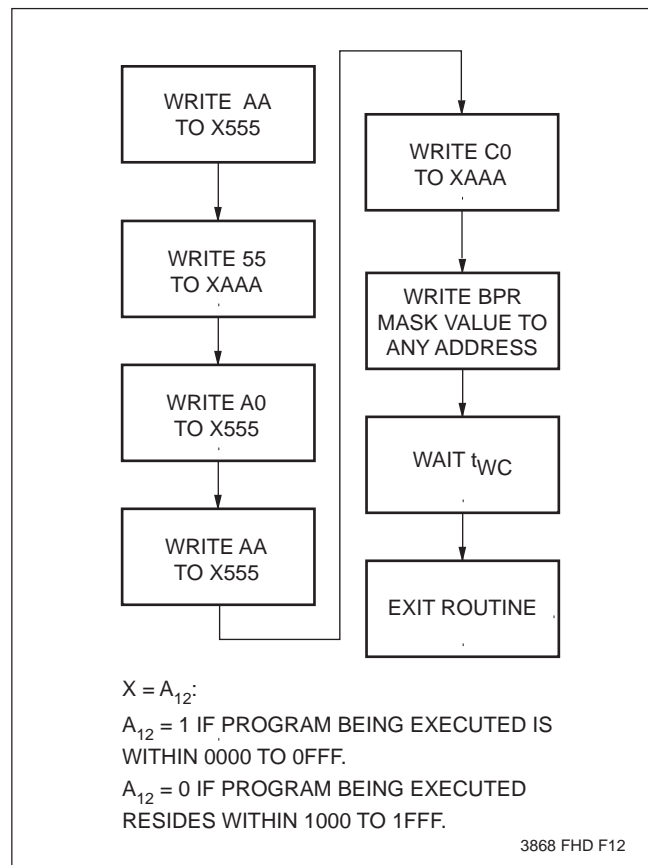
WRITE AA TO X555

WRITE 55 TO XAAA

WRITE A0 TO X555

WRITE AA TO X555

WRITE C0 TO XAAA

WRITE BPR MASK VALUE TO ANY ADDRESS

WAIT $t_{WC}$

EXIT ROUTINE

$X = A_{12}$:

$A_{12} = 1$ IF PROGRAM BEING EXECUTED IS WITHIN 0000 TO 0FFF.

$A_{12} = 0$ IF PROGRAM BEING EXECUTED RESIDES WITHIN 1000 TO 1FFF.

3868 FHD F12